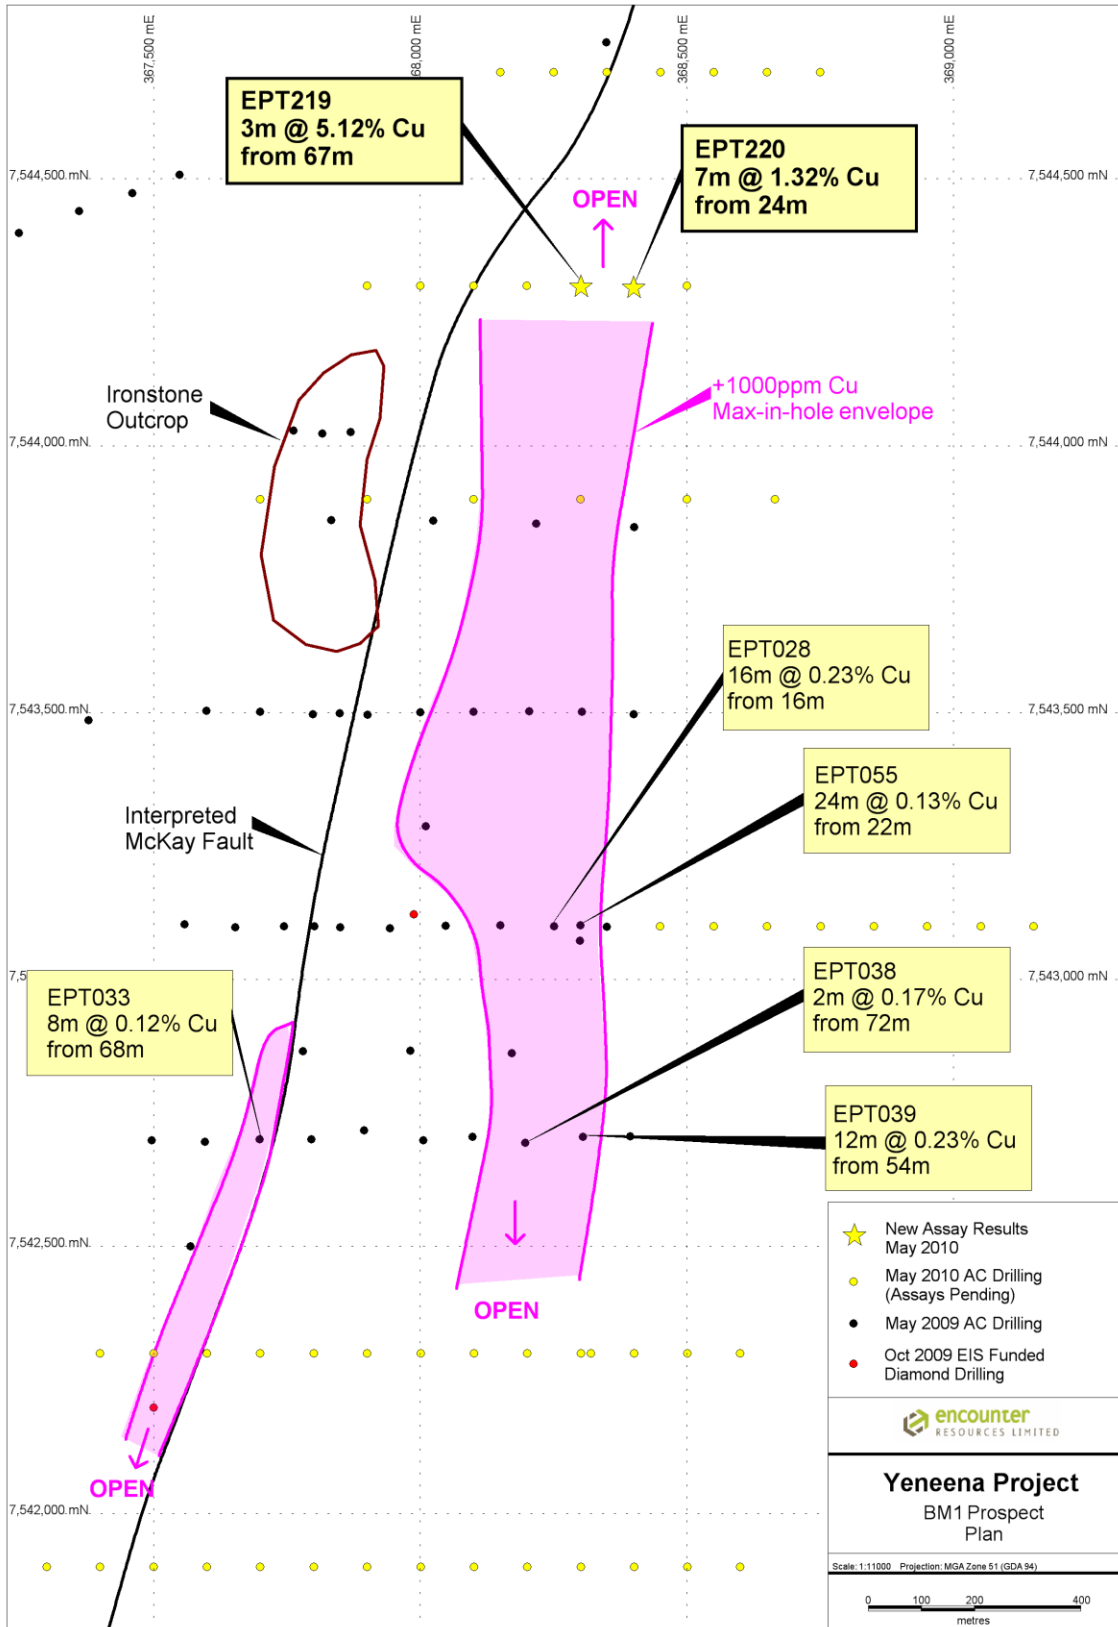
367,500 mE
368,000 mE
368,500 mE
369,000 mE

EPT219
3m @ 5.12% Cu
from 67m

EPT220
7m @ 1.32% Cu
from 24m

OPEN

7,544,500 mN
7,544,500 mN

Ironstone
Outcrop

+1000ppm Cu
Max-in-hole envelope

7,544,000 mN
7,544,000 mN

EPT028
16m @ 0.23% Cu
from 16m

7,543,500 mN
7,543,500 mN

EPT055
24m @ 0.13% Cu
from 22m

Interpreted
McKay Fault

7,5
7,543,000 mN

EPT038
2m @ 0.17% Cu
from 72m

EPT033
8m @ 0.12% Cu
from 68m

EPT039
12m @ 0.23% Cu
from 54m

7,542,500 mN

OPEN

New Assay Results
May 2010
May 2010 AC Drilling
(Assays Pending)
May 2009 AC Drilling
Oct 2009 EIS Funded
Diamond Drilling

encounter
RESOURCES LIMITED

Yeneena Project
BM1 Prospect
Plan

Scale: 1:11000 Projection: MGA Zone 51 (GDA 94)

0 100 200 400
metres

OPEN

7,542,000 mN